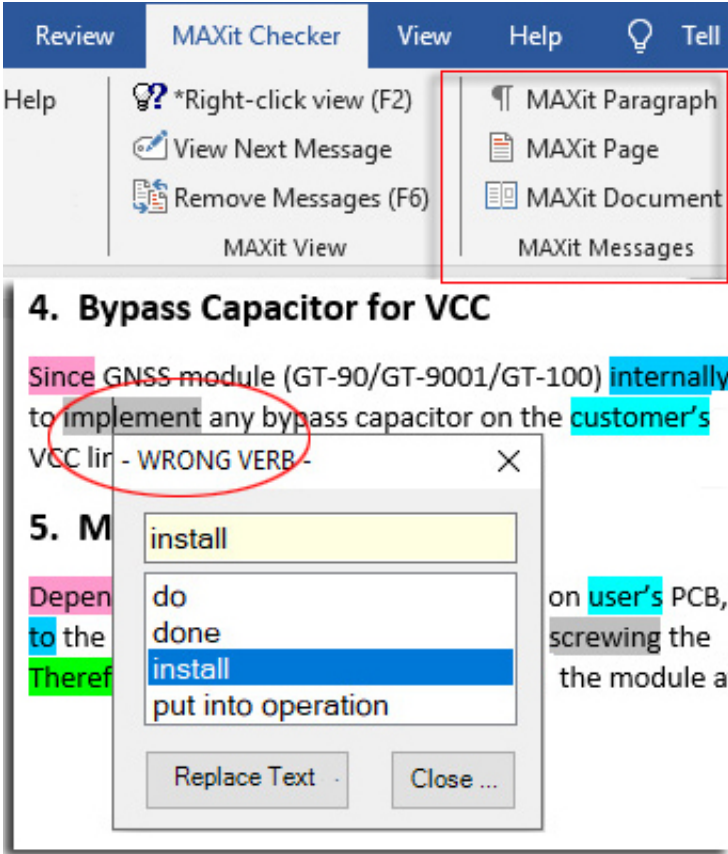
Review MAXit Checker View Help Tell

Help

*Right-click view (F2)
View Next Message
Remove Messages (F6)
MAXit View

MAXit Paragraph
MAXit Page
MAXit Document
MAXit Messages

4. Bypass Capacitor for VCC

Since GNSS module (GT-90/GT-9001/GT-100) internally
to implement any bypass capacitor on the customer's
VCC lin

5. M

Depen on user's PCB,
to the screwing the
Theref the module a

- WRONG VERB -

install

do
done
install
put into operation

Replace Text
Close ...